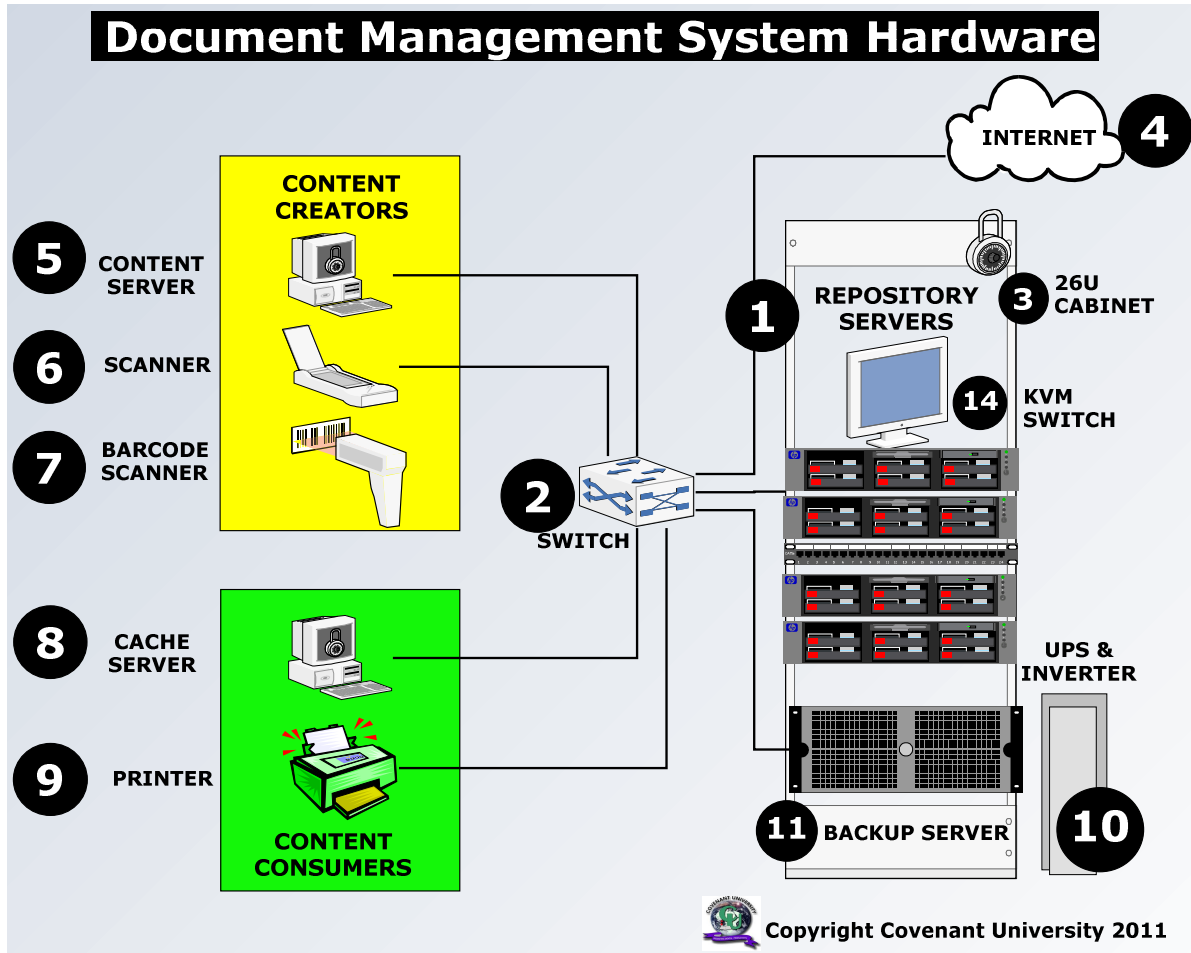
Document Management System Hardware

INTERNET 4

CONTENT CREATORS

5 CONTENT SERVER

6 SCANNER

7 BARCODE SCANNER

1 REPOSITORY SERVERS

3 26U CABINET

14 KVM SWITCH

2 SWITCH

8 CACHE SERVER

9 PRINTER

CONTENT CONSUMERS

UPS & INVERTER

11 BACKUP SERVER

10

COVENANT UNIVERSITY

Copyright Covenant University 2011